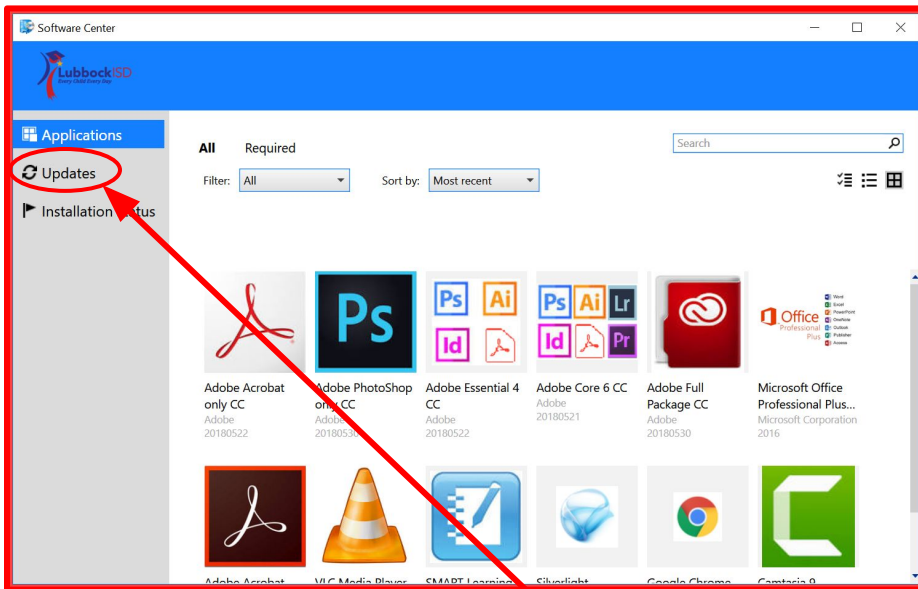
Software Center

LubbockISD
Every Child Every Day

Applications
Updates
Installation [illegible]tus

All Required

Search

Filter: All
Sort by: Most recent

Ps
Ps Ai Id
Ps Ai Lr Id Pr
Office Professional Plus
Word Excel PowerPoint OneNote Outlook Publisher Access

Adobe Acrobat only CC
Adobe
20180522

Adobe PhotoShop only CC
Adobe
20180530

Adobe Essential 4 CC
Adobe
20180522

Adobe Core 6 CC
Adobe
20180521

Adobe Full Package CC
Adobe
20180530

Microsoft Office Professional Plus...
Microsoft Corporation
2016

Adobe Acrobat
VLC Media Player
SMART Learning
Silverlight
Google Chrome
Camtasia 9